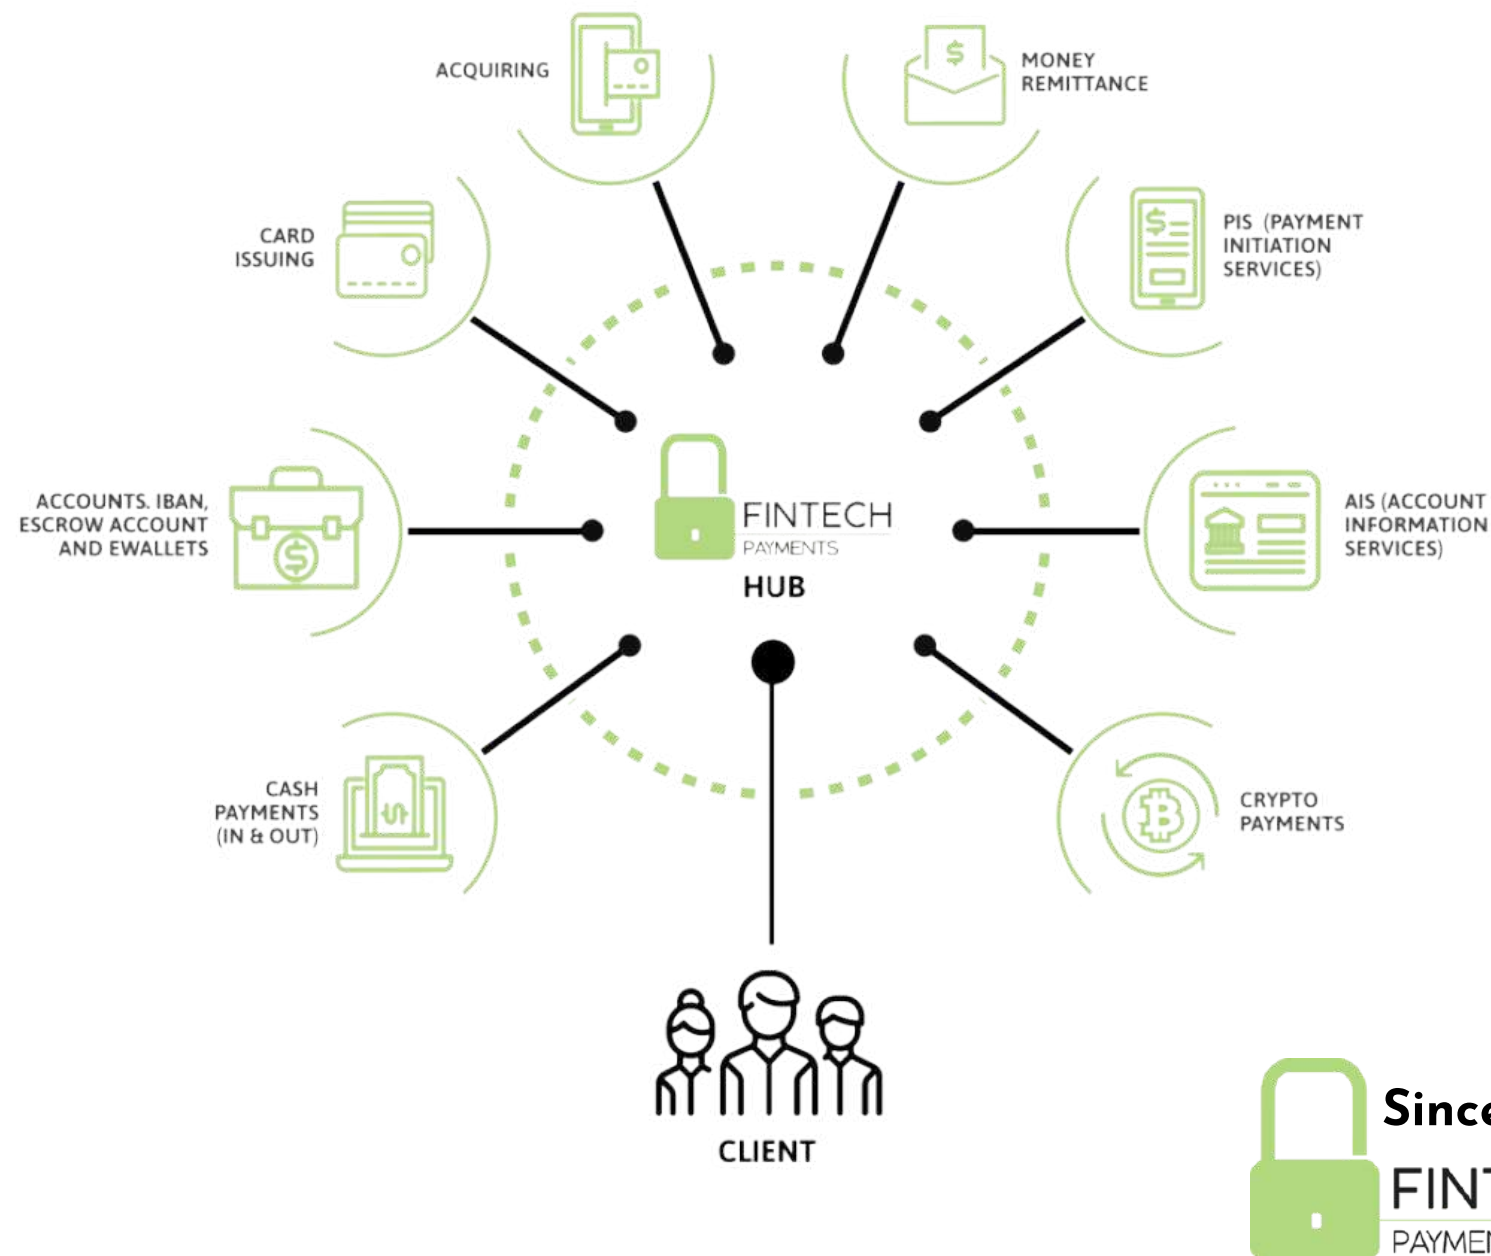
ACQUIRING

MONEY REMITTANCE

CARD ISSUING

PIS (PAYMENT INITIATION SERVICES)

ACCOUNTS. IBAN, ESCROW ACCOUNT AND EWALLETS

FINTECH PAYMENTS

HUB

AIS (ACCOUNT INFORMATION SERVICES)

CASH PAYMENTS (IN & OUT)

CRYPTO PAYMENTS

CLIENT

Since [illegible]

FIN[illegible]

PAYME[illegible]